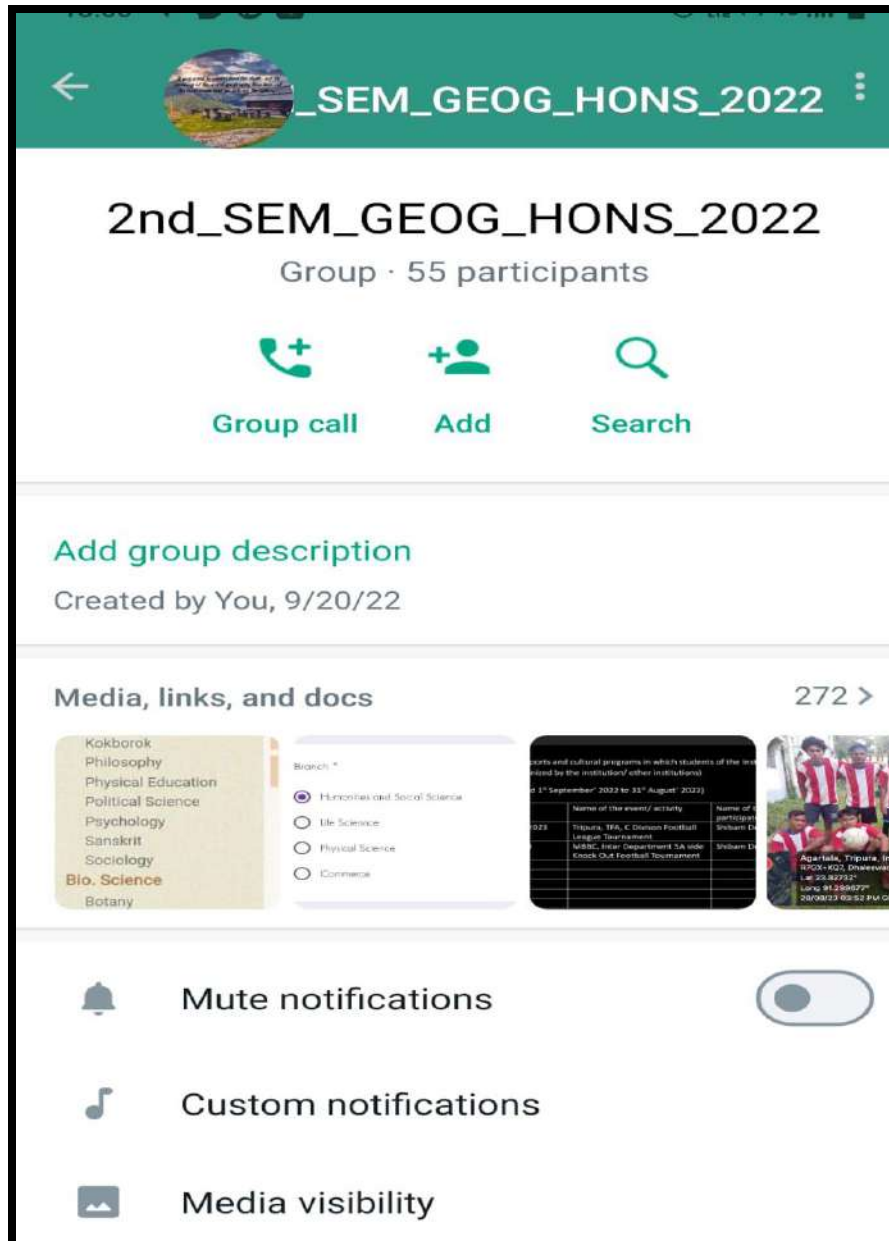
_SEM_GEOG_HONS_2022

2nd_SEM_GEOG_HONS_2022
Group · 55 participants

Group call
Add
Search

Add group description
Created by You, 9/20/22

Media, links, and docs
272 >

Kokborok
Philosophy
Physical Education
Political Science
Psychology
Sanskrit
Sociology
Bio. Science
Botany

Branch *
Humanities and Social Science
Life Science
Physical Science
Commerce

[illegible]ports and cultural programs in which students of the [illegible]
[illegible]nized by the institution/ other institutions)
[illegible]d 1st September' 2022 to 31st August' 2023)

| | Name of the event/ activity | Name of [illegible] participa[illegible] |
|---|---|---|
| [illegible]023 | Tripura, TFA, C Division Football League Tournament | Shibam D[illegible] |
| | MBBC, Inter Department 5A side Knock Out Football Tournament | Shibam D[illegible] |

Agartala, Tripura, In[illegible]
R7QX+KQ2, Dhaleswa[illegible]
Lat 23.82732°
Long 91.299577°
20/08/23 03:52 PM G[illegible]

Mute notifications
Custom notifications
Media visibility